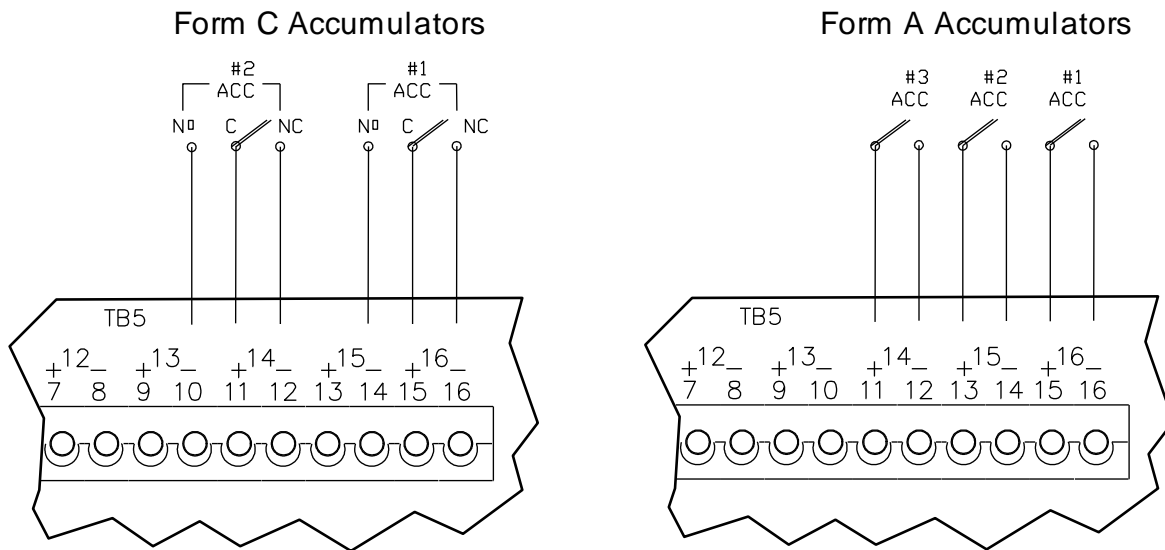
Form C Accumulators

#2
ACC

NO C NC

#1
ACC

NO C NC

TB5

+12_ +13_ +14_ +15_ +16_
7 8 9 10 11 12 13 14 15 16

Form A Accumulators

#3
ACC

#2
ACC

#1
ACC

TB5

+12_ +13_ +14_ +15_ +16_
7 8 9 10 11 12 13 14 15 16